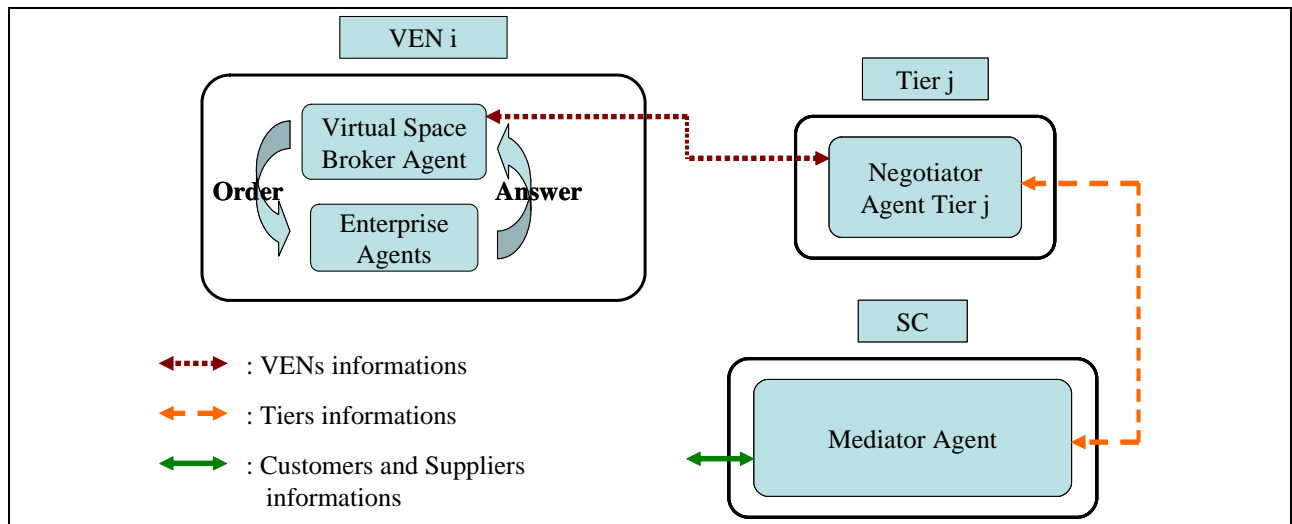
VEN i

Virtual Space Broker Agent

Order

Answer

Enterprise Agents

Tier j

Negotiator Agent Tier j

SC

Mediator Agent

: VENs informations

: Tiers informations

: Customers and Suppliers informations